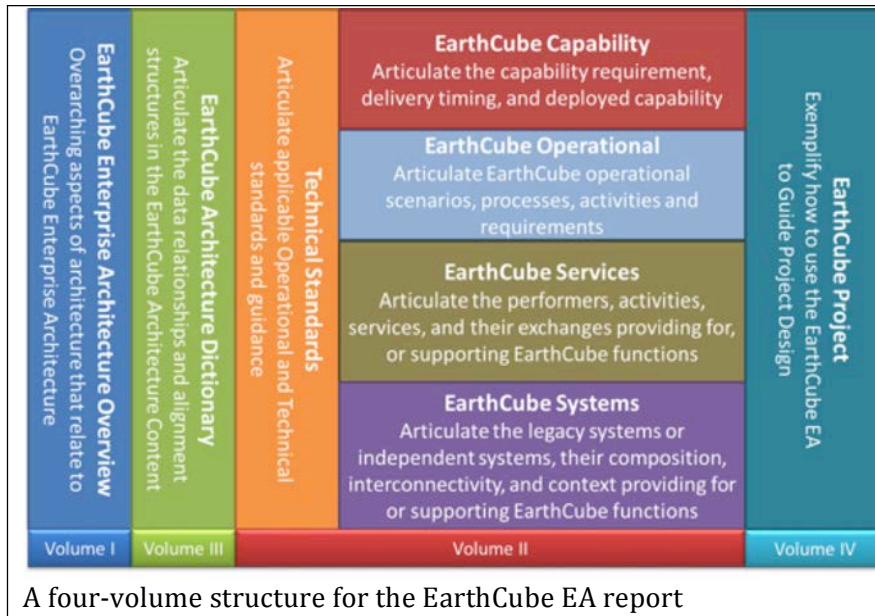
EarthCube Enterprise Architecture Overview
Overarching aspects of architecture that relate to EarthCube Enterprise Architecture

EarthCube Architecture Dictionary
Articulate the data relationships and alignment structures in the EarthCube Architecture Content

Technical Standards
Articulate applicable Operational and Technical standards and guidance

EarthCube Capability
Articulate the capability requirement, delivery timing, and deployed capability

EarthCube Operational
Articulate EarthCube operational scenarios, processes, activities and requirements

EarthCube Services
Articulate the performers, activities, services, and their exchanges providing for, or supporting EarthCube functions

EarthCube Systems
Articulate the legacy systems or independent systems, their composition, interconnectivity, and context providing for or supporting EarthCube functions

EarthCube Project
Exemplify how to use the EarthCube EA to Guide Project Design

Volume I
Volume III
Volume II
Volume IV

A four-volume structure for the EarthCube EA report